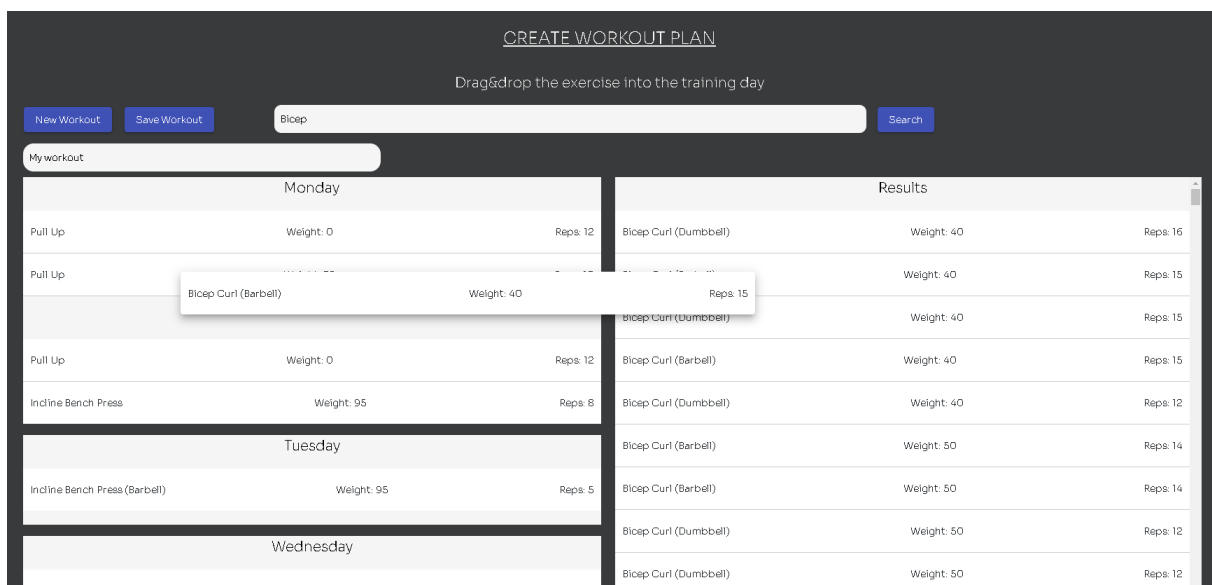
CREATE WORKOUT PLAN

Drag&drop the exercise into the training day

New Workout Save Workout Bicep Search

My workout

Monday

| Pull Up | Weight: 0 | Reps: 12 |
|---|---|---|
| Pull Up | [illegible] | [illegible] |
| Bicep Curl (Barbell) | Weight: 40 | Reps: 15 |
| Pull Up | Weight: 0 | Reps: 12 |
| Incline Bench Press | Weight: 95 | Reps: 8 |

Tuesday

| Incline Bench Press (Barbell) | Weight: 95 | Reps: 5 |
|---|---|---|

Wednesday

Results

| Bicep Curl (Dumbbell) | Weight: 40 | Reps: 16 |
|---|---|---|
| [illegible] | Weight: 40 | Reps: 15 |
| Bicep Curl (Dumbbell) | Weight: 40 | Reps: 15 |
| Bicep Curl (Barbell) | Weight: 40 | Reps: 15 |
| Bicep Curl (Dumbbell) | Weight: 40 | Reps: 12 |
| Bicep Curl (Barbell) | Weight: 50 | Reps: 14 |
| Bicep Curl (Barbell) | Weight: 50 | Reps: 14 |
| Bicep Curl (Dumbbell) | Weight: 50 | Reps: 12 |
| Bicep Curl (Dumbbell) | Weight: 50 | Reps: 12 |